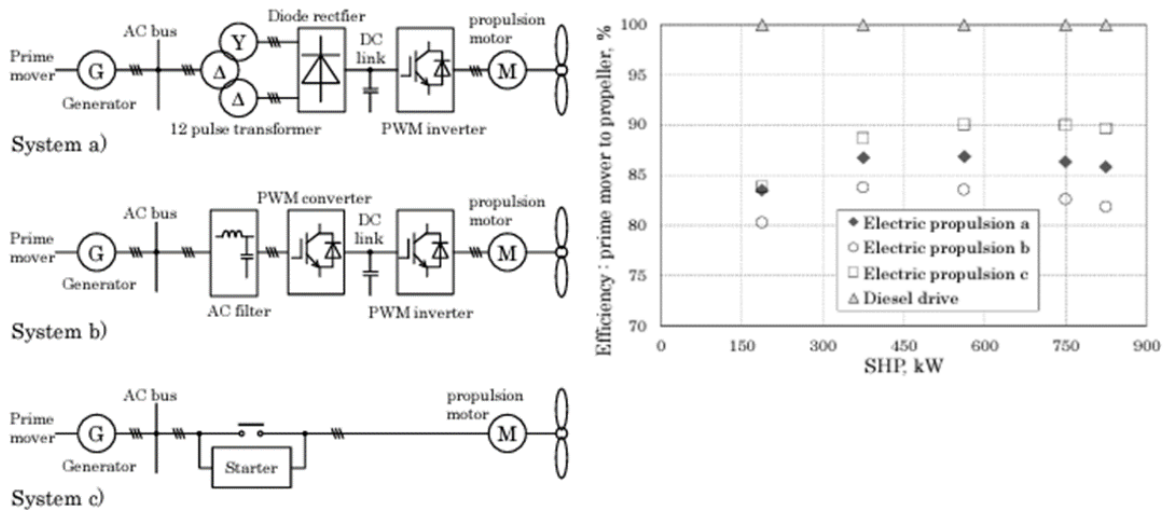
Prime mover
G
Generator
AC bus
Y
Δ
Δ
12 pulse transformer
Diode rectfier
DC link
PWM inverter
propulsion motor
M
System a)

Prime mover
G
Generator
AC bus
AC filter
PWM converter
DC link
PWM inverter
propulsion motor
M
System b)

Prime mover
G
Generator
AC bus
Starter
propulsion motor
M
System c)

Efficiency : prime mover to propeller, %
100
95
90
85
80
75
70
0
150
300
450
600
750
900
SHP, kW
Electric propulsion a
Electric propulsion b
Electric propulsion c
Diesel drive